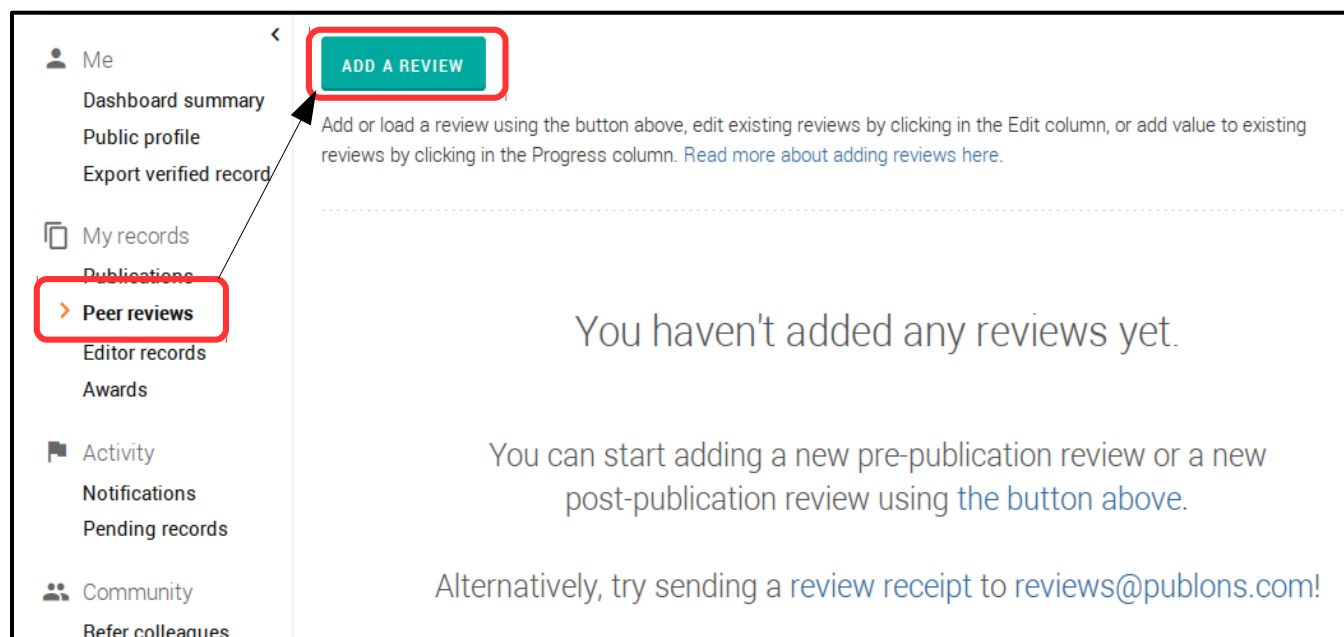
Me
Dashboard summary
Public profile
Export verified record

My records
Publications
Peer reviews
Editor records
Awards

Activity
Notifications
Pending records

Community
Refer colleagues

ADD A REVIEW

Add or load a review using the button above, edit existing reviews by clicking in the Edit column, or add value to existing reviews by clicking in the Progress column. Read more about adding reviews here.

You haven't added any reviews yet.

You can start adding a new pre-publication review or a new post-publication review using the button above.

Alternatively, try sending a review receipt to reviews@publons.com!